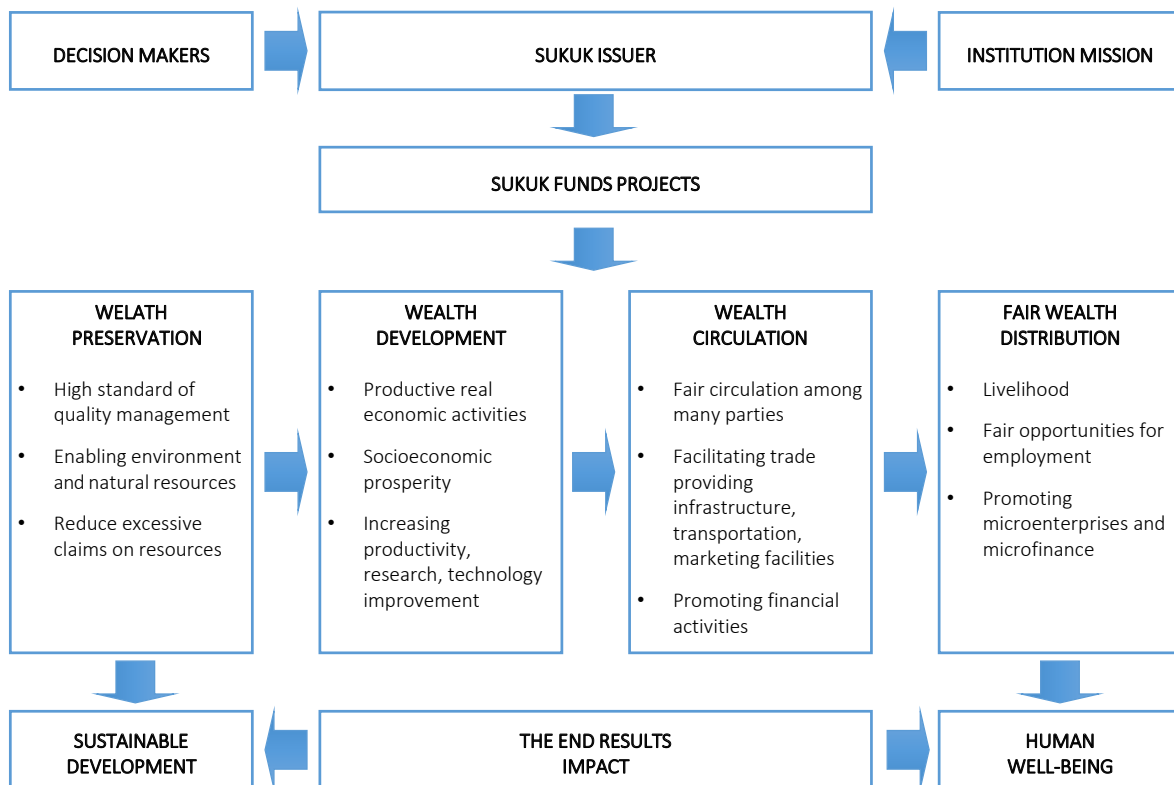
DECISION MAKERS

SUKUK ISSUER

INSTITUTION MISSION

SUKUK FUNDS PROJECTS

WELATH PRESERVATION

- High standard of quality management
- Enabling environment and natural resources
- Reduce excessive claims on resources

WEALTH DEVELOPMENT

- Productive real economic activities
- Socioeconomic prosperity
- Increasing productivity, research, technology improvement

WEALTH CIRCULATION

- Fair circulation among many parties
- Facilitating trade providing infrastructure, transportation, marketing facilities
- Promoting financial activities

FAIR WEALTH DISTRIBUTION

- Livelihood
- Fair opportunities for employment
- Promoting microenterprises and microfinance

SUSTAINABLE DEVELOPMENT

THE END RESULTS IMPACT

HUMAN WELL-BEING